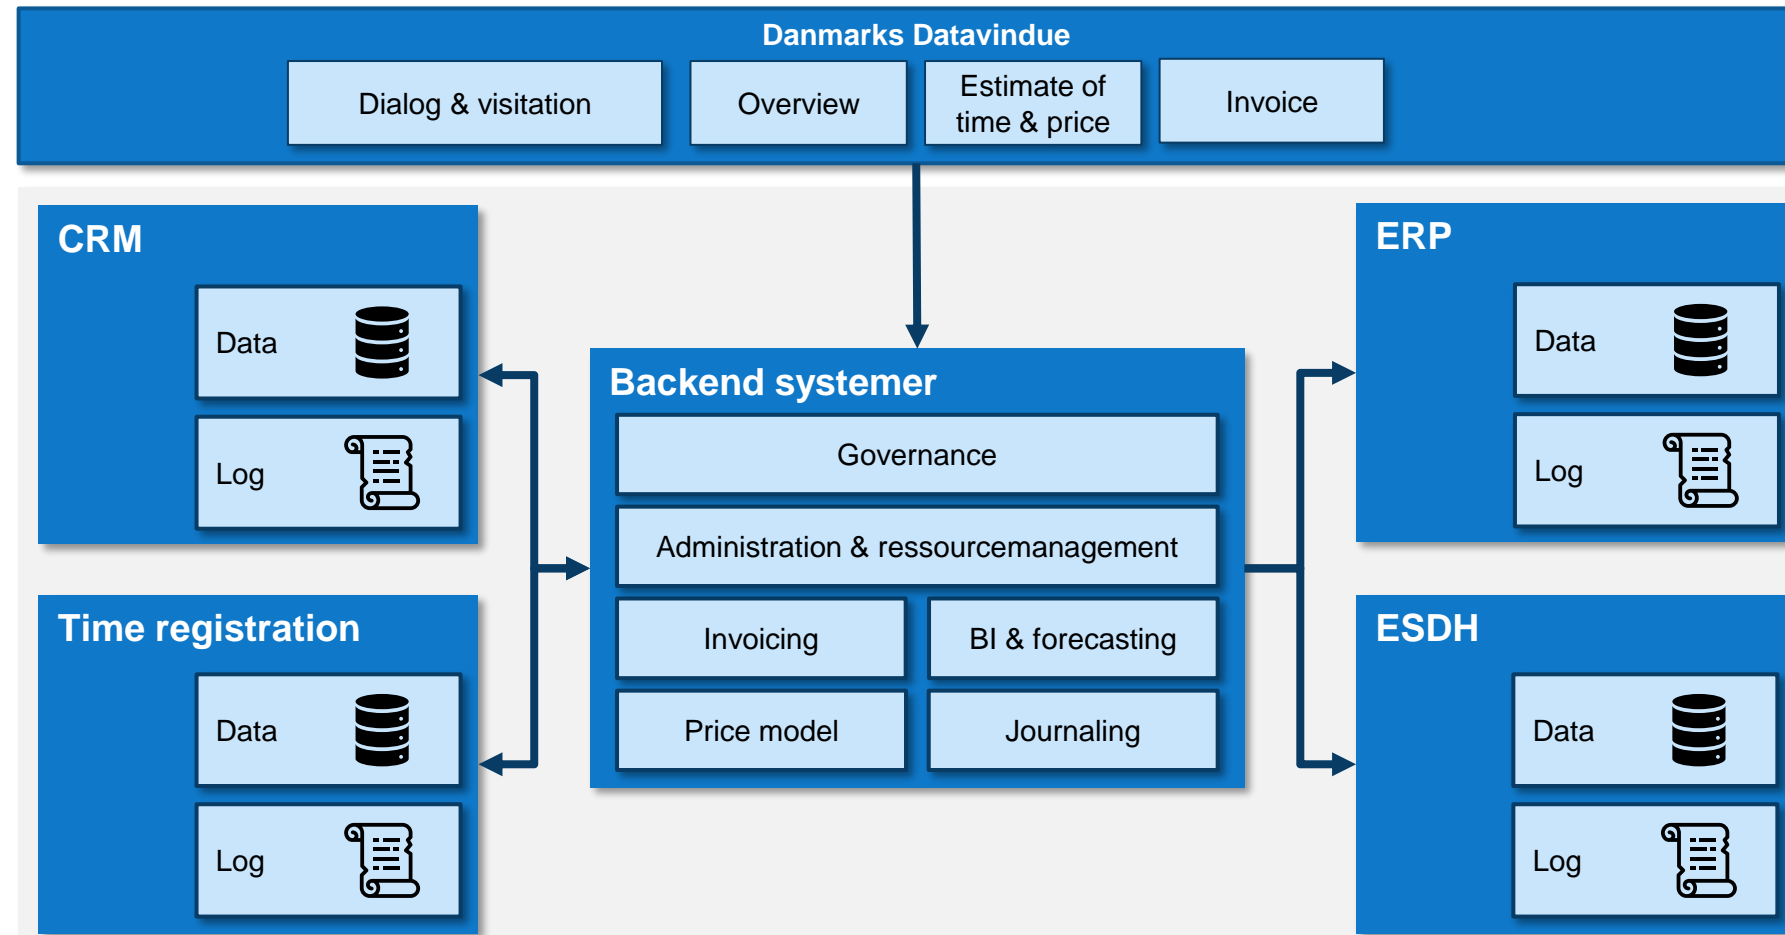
Danmarks Datavindue

Dialog & visitation

Overview

Estimate of time & price

Invoice

CRM

Data

Log

Time registration

Data

Log

Backend systemer

Governance

Administration & ressourcemanagement

Invoicing

BI & forecasting

Price model

Journaling

ERP

Data

Log

ESDH

Data

Log